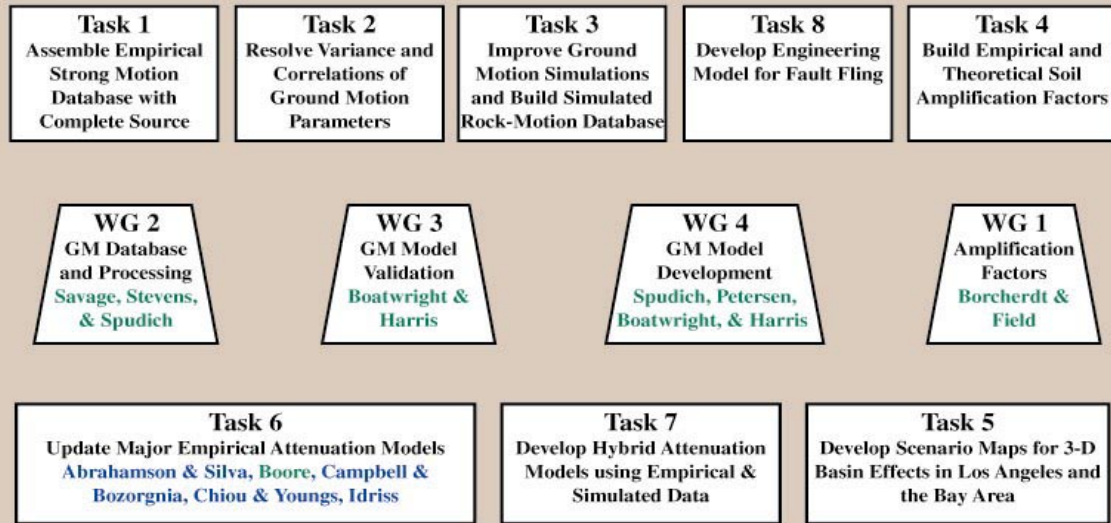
Task 1
Assemble Empirical Strong Motion Database with Complete Source

Task 2
Resolve Variance and Correlations of Ground Motion Parameters

Task 3
Improve Ground Motion Simulations and Build Simulated Rock-Motion Database

Task 8
Develop Engineering Model for Fault Fling

Task 4
Build Empirical and Theoretical Soil Amplification Factors

WG 2
GM Database and Processing
Savage, Stevens, & Spudich

WG 3
GM Model Validation
Boatwright & Harris

WG 4
GM Model Development
Spudich, Petersen, Boatwright, & Harris

WG 1
Amplification Factors
Borcherdt & Field

Task 6
Update Major Empirical Attenuation Models
Abrahamson & Silva, Boore, Campbell & Bozorgnia, Chiou & Youngs, Idriss

Task 7
Develop Hybrid Attenuation Models using Empirical & Simulated Data

Task 5
Develop Scenario Maps for 3-D Basin Effects in Los Angeles and the Bay Area